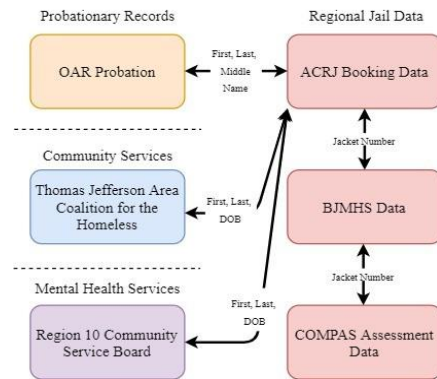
Probationary Records

OAR Probation

Community Services

Thomas Jefferson Area Coalition for the Homeless

Mental Health Services

Region 10 Community Service Board

Regional Jail Data

ACRJ Booking Data

BJMHS Data

COMPAS Assessment Data

First, Last, Middle Name

First, Last, DOB

First, Last, DOB

Jacket Number

Jacket Number